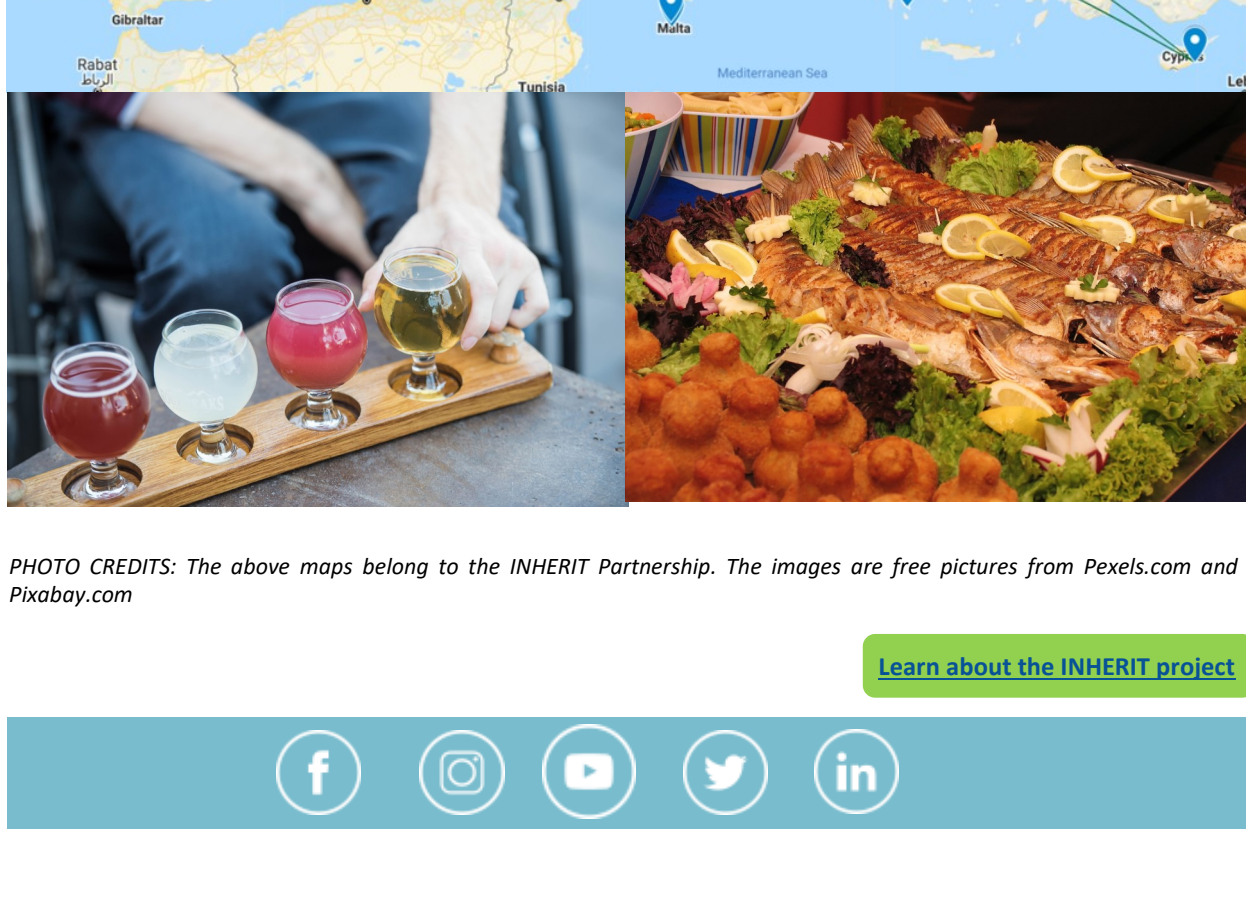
Gibraltar
Rabat
الرباط
Tunisia
Malta
Mediterranean Sea
Cyprus
Leb

PHOTO CREDITS: The above maps belong to the INHERIT Partnership. The images are free pictures from Pexels.com and Pixabay.com

Learn about the INHERIT project